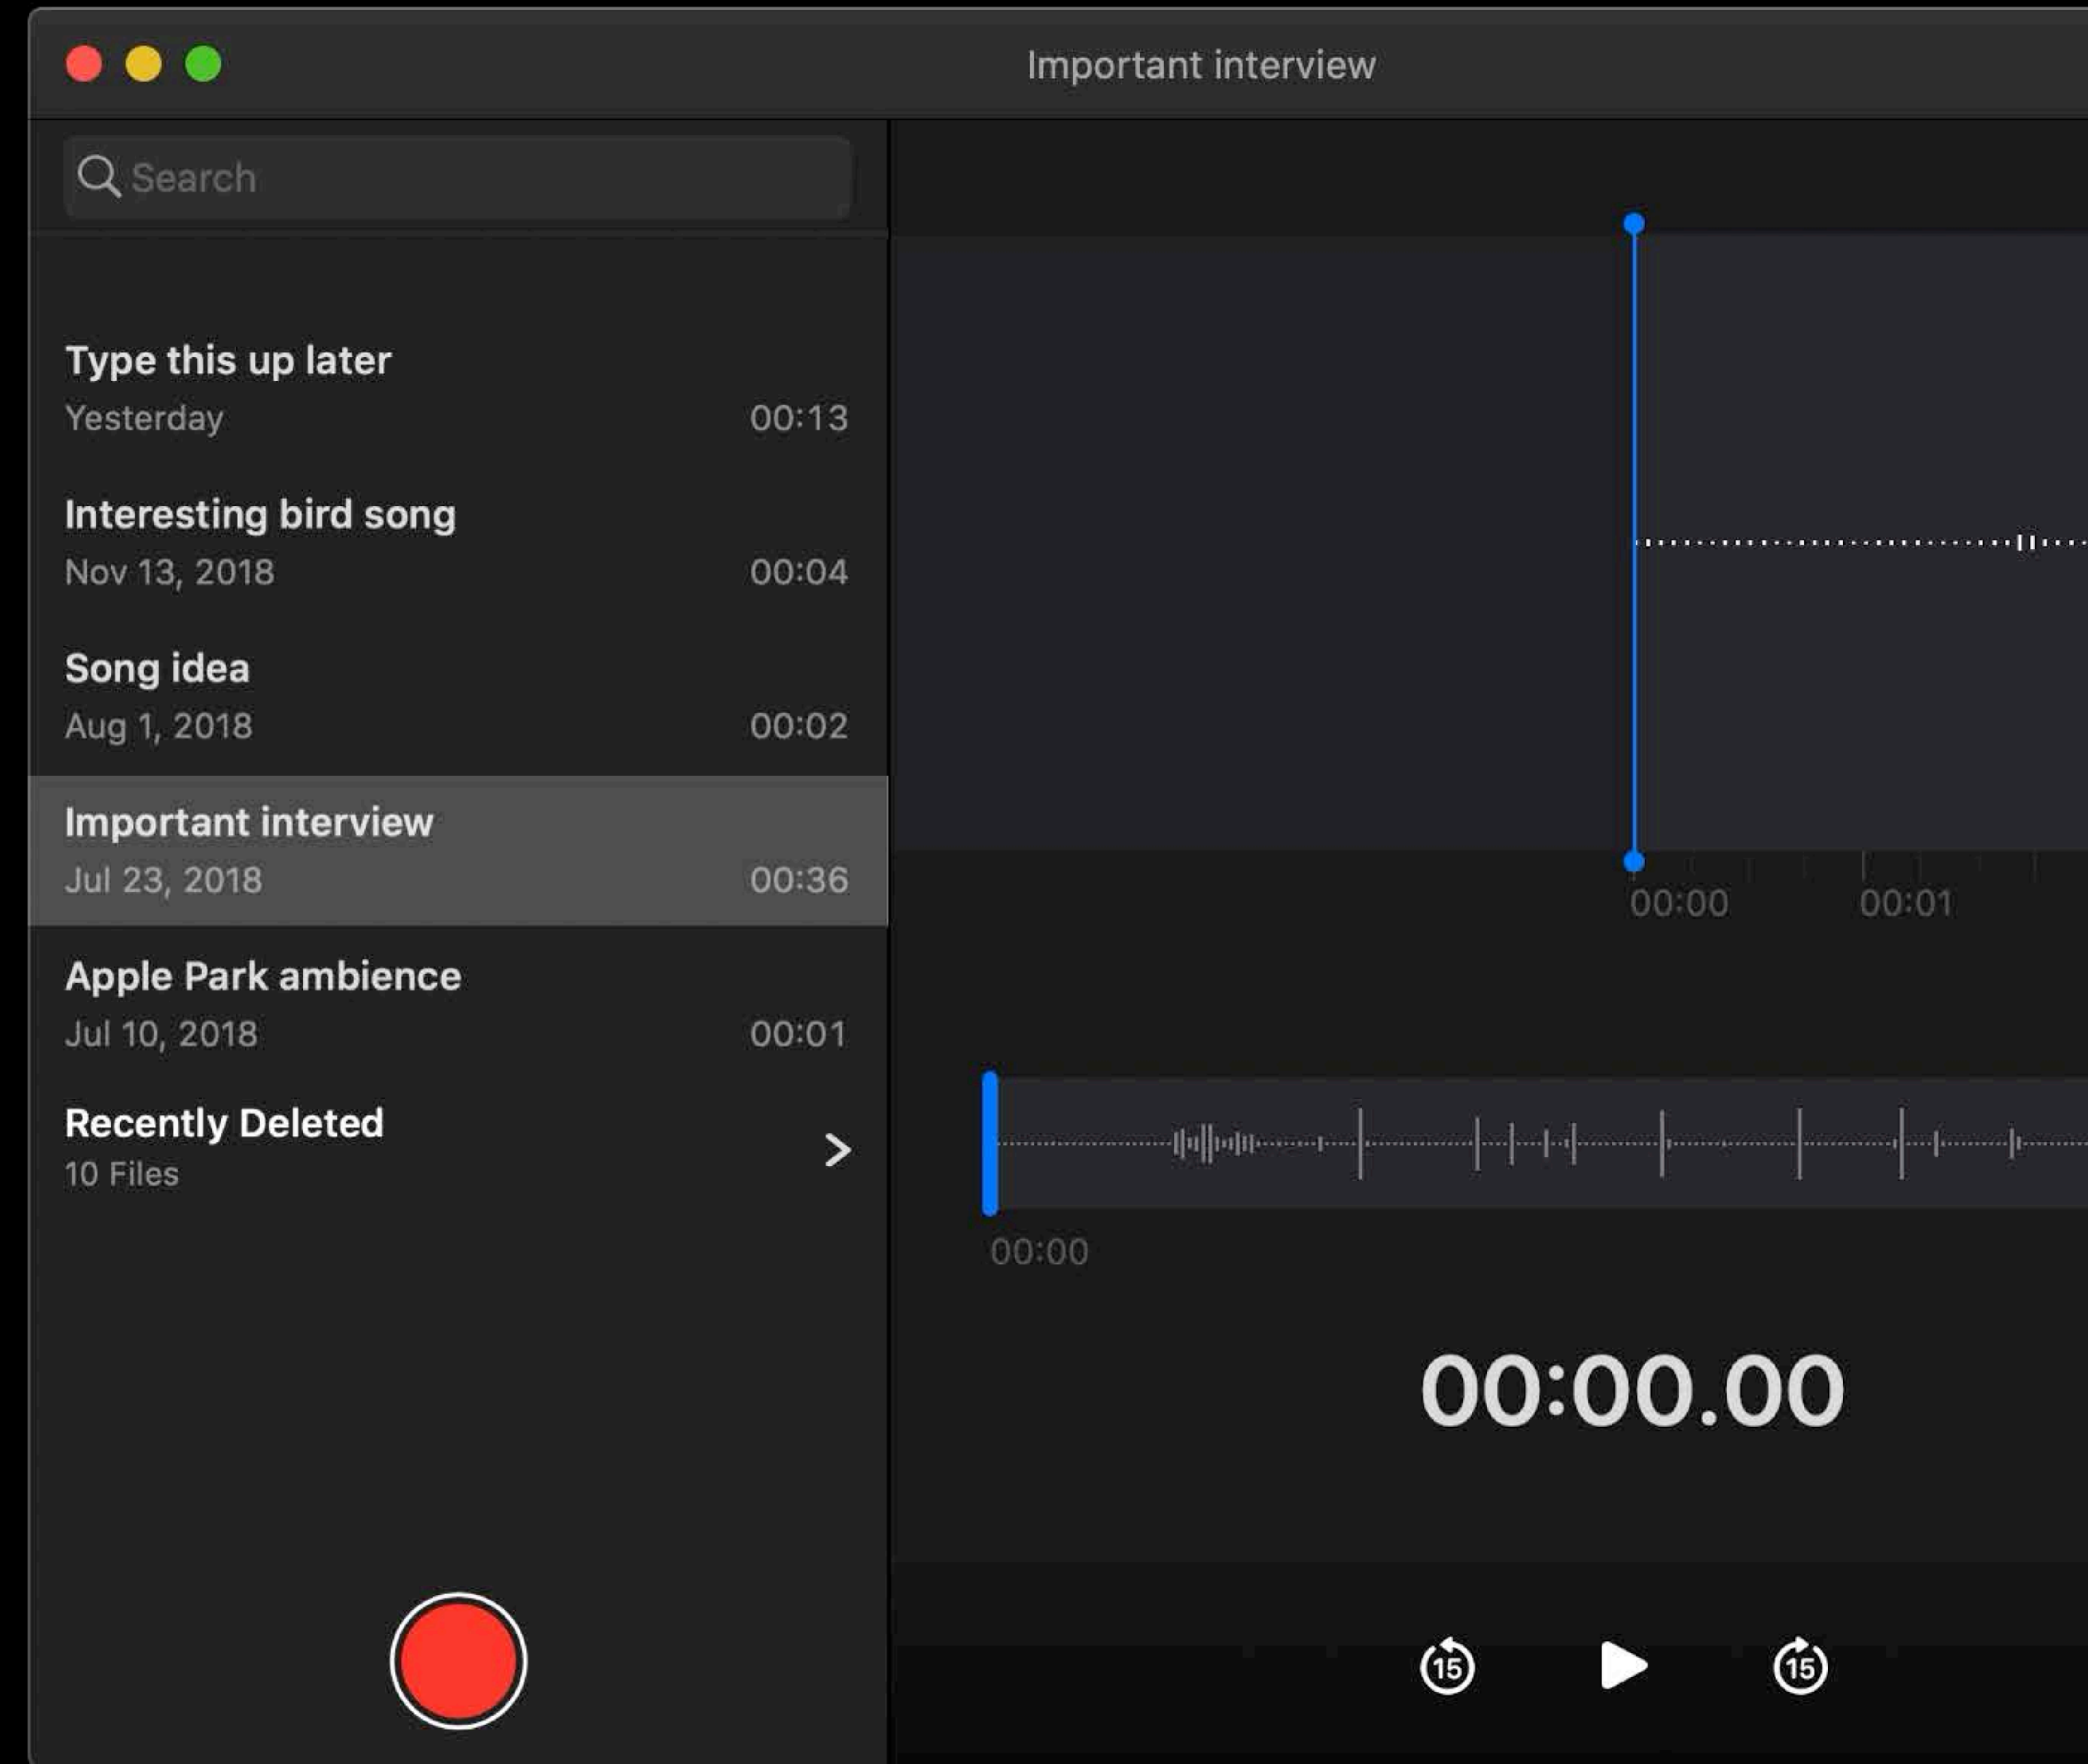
Important interview

Search

Type this up later
Yesterday 00:13

Interesting bird song
Nov 13, 2018 00:04

Song idea
Aug 1, 2018 00:02

Important interview
Jul 23, 2018 00:36

Apple Park ambience
Jul 10, 2018 00:01

Recently Deleted
10 Files

00:00 00:01

00:00

00:00.00

15 15